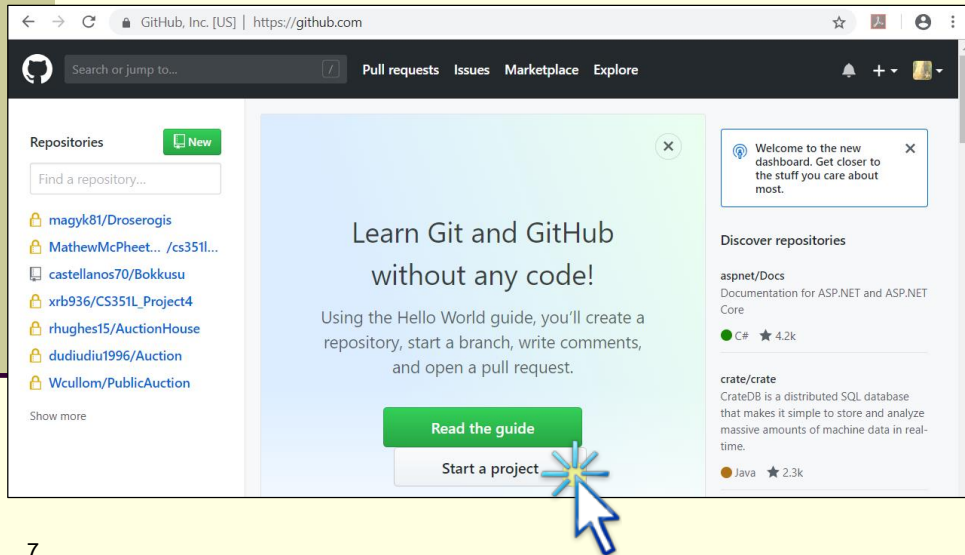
GitHub, Inc. [US] | https://github.com

Search or jump to...

/

Pull requests Issues Marketplace Explore

Repositories

New

Find a repository...

magyk81/Droserogis

MathewMcPheet... /cs351l...

castellanos70/Bokkusu

xrb936/CS351L_Project4

rhughes15/AuctionHouse

dudiudiu1996/Auction

Wcullom/PublicAuction

Show more

Learn Git and GitHub without any code!

Using the Hello World guide, you'll create a repository, start a branch, write comments, and open a pull request.

Read the guide

Start a project

Welcome to the new dashboard. Get closer to the stuff you care about most.

Discover repositories

aspnet/Docs

Documentation for ASP.NET and ASP.NET Core

C# ★ 4.2k

crate/crate

CrateDB is a distributed SQL database that makes it simple to store and analyze massive amounts of machine data in real-time.

Java ★ 2.3k

7